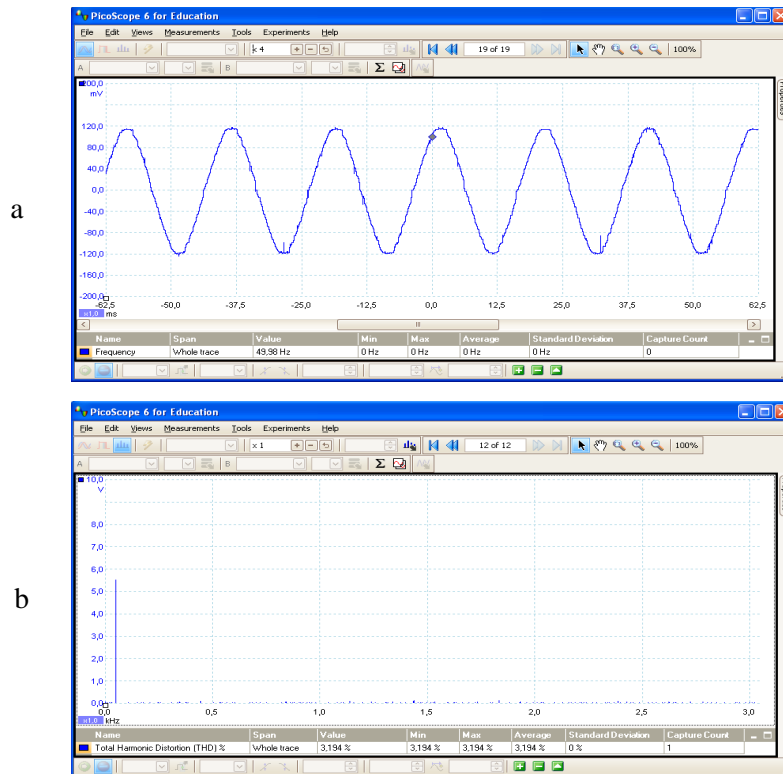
a

PicoScope 6 for Education

File Edit Views Measurements Tools Experiments Help

x 4

19 of 19

100%

A B

Σ

200,0 mV

120,0
80,0
40,0
0,0
-40,0
-80,0
-120,0
-160,0
-200,0

-62,5 -50,0 -37,5 -25,0 -12,5 0,0 12,5 25,0 37,5 50,0 62,5

x1,0 ms

| Name | Span | Value | Min | Max | Average | Standard Deviation | Capture Count |
|---|---|---|---|---|---|---|---|
| Frequency | Whole trace | 49,98 Hz | 0 Hz | 0 Hz | 0 Hz | 0 Hz | 0 |

b

PicoScope 6 for Education

File Edit Views Measurements Tools Experiments Help

x 1

12 of 12

100%

A B

Σ

10,0 V

8,0
7,0
6,0
5,0
4,0
3,0
2,0
1,0
0,0

0,0 0,5 1,0 1,5 2,0 2,5 3,0

x1,0 kHz

| Name | Span | Value | Min | Max | Average | Standard Deviation | Capture Count |
|---|---|---|---|---|---|---|---|
| Total Harmonic Distortion (THD) % | Whole trace | 3,194 % | 3,194 % | 3,194 % | 3,194 % | 0 % | 1 |